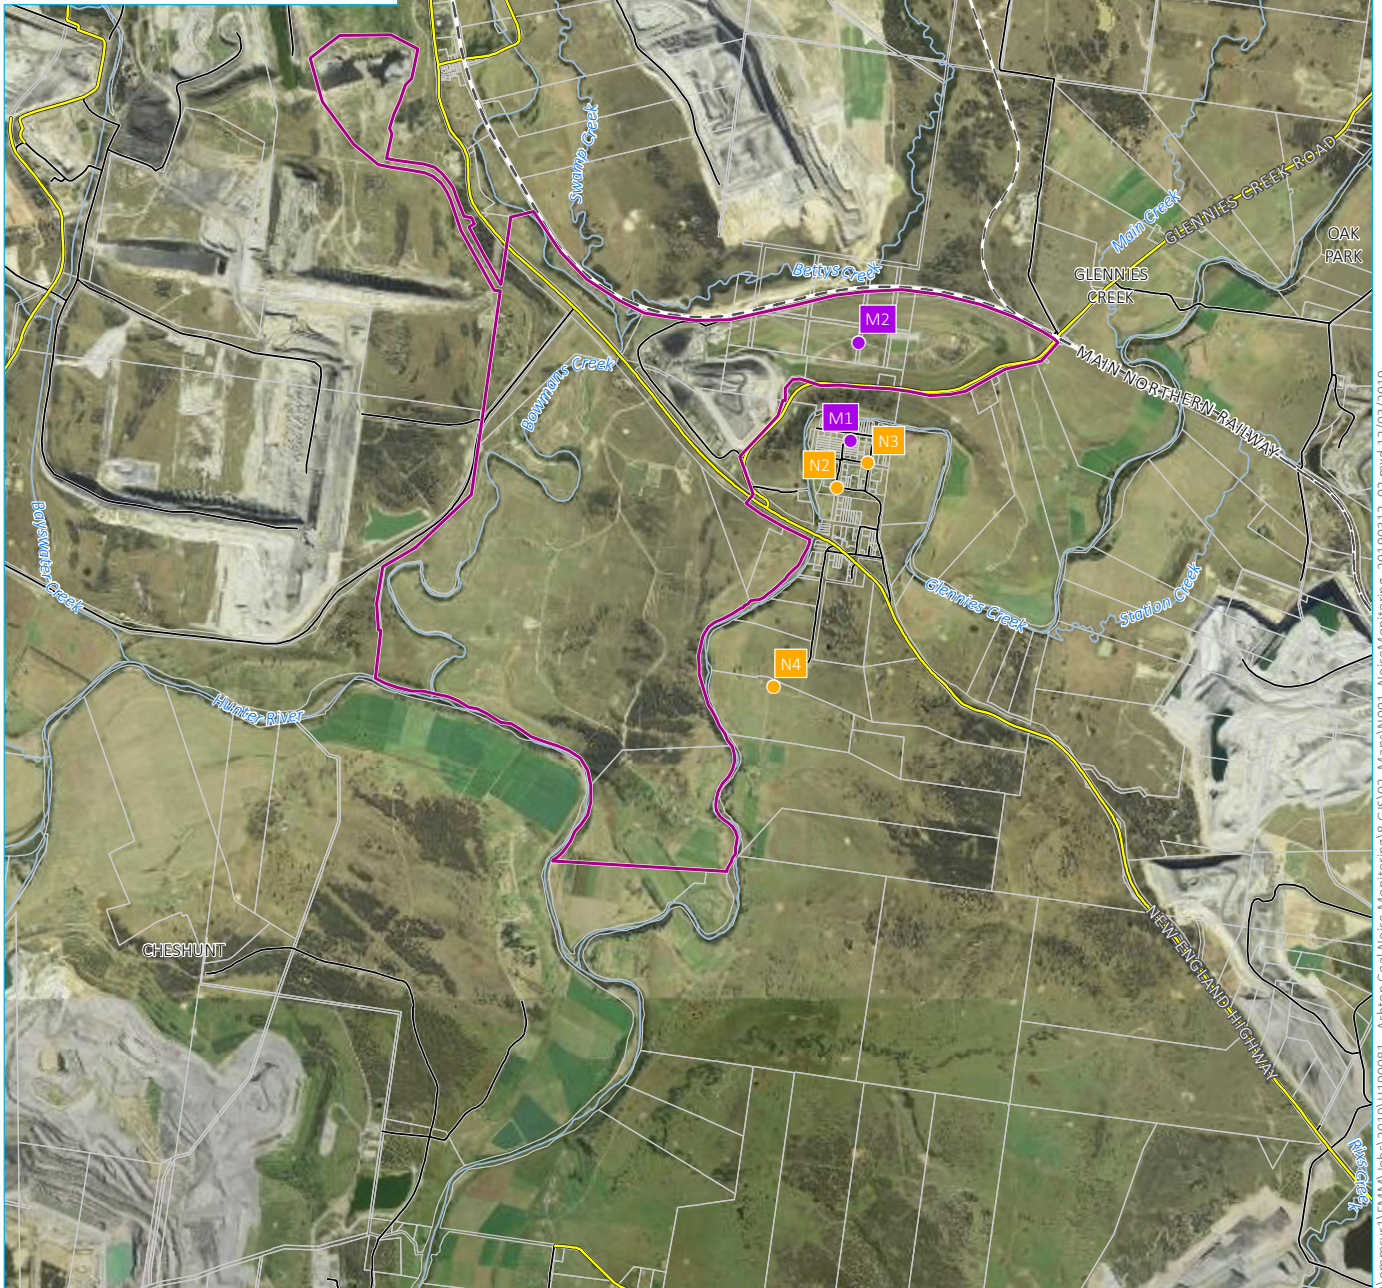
Swamp Creek
Main Creek
GLENNIES CREEK ROAD
OAK PARK
GLENNIES CREEK
Bettys Creek
M2
MAIN NORTHERN RAILWAY
Bowmans Creek
M1
N3
N2
Bayswater Creek
Glennies Creek
Station Creek
N4
Hunter River
CHESHUNT
NEW ENGLAND HIGHWAY
Rixs Creek
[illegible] Ashton Coal Noise Monitoring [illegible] 2019 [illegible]